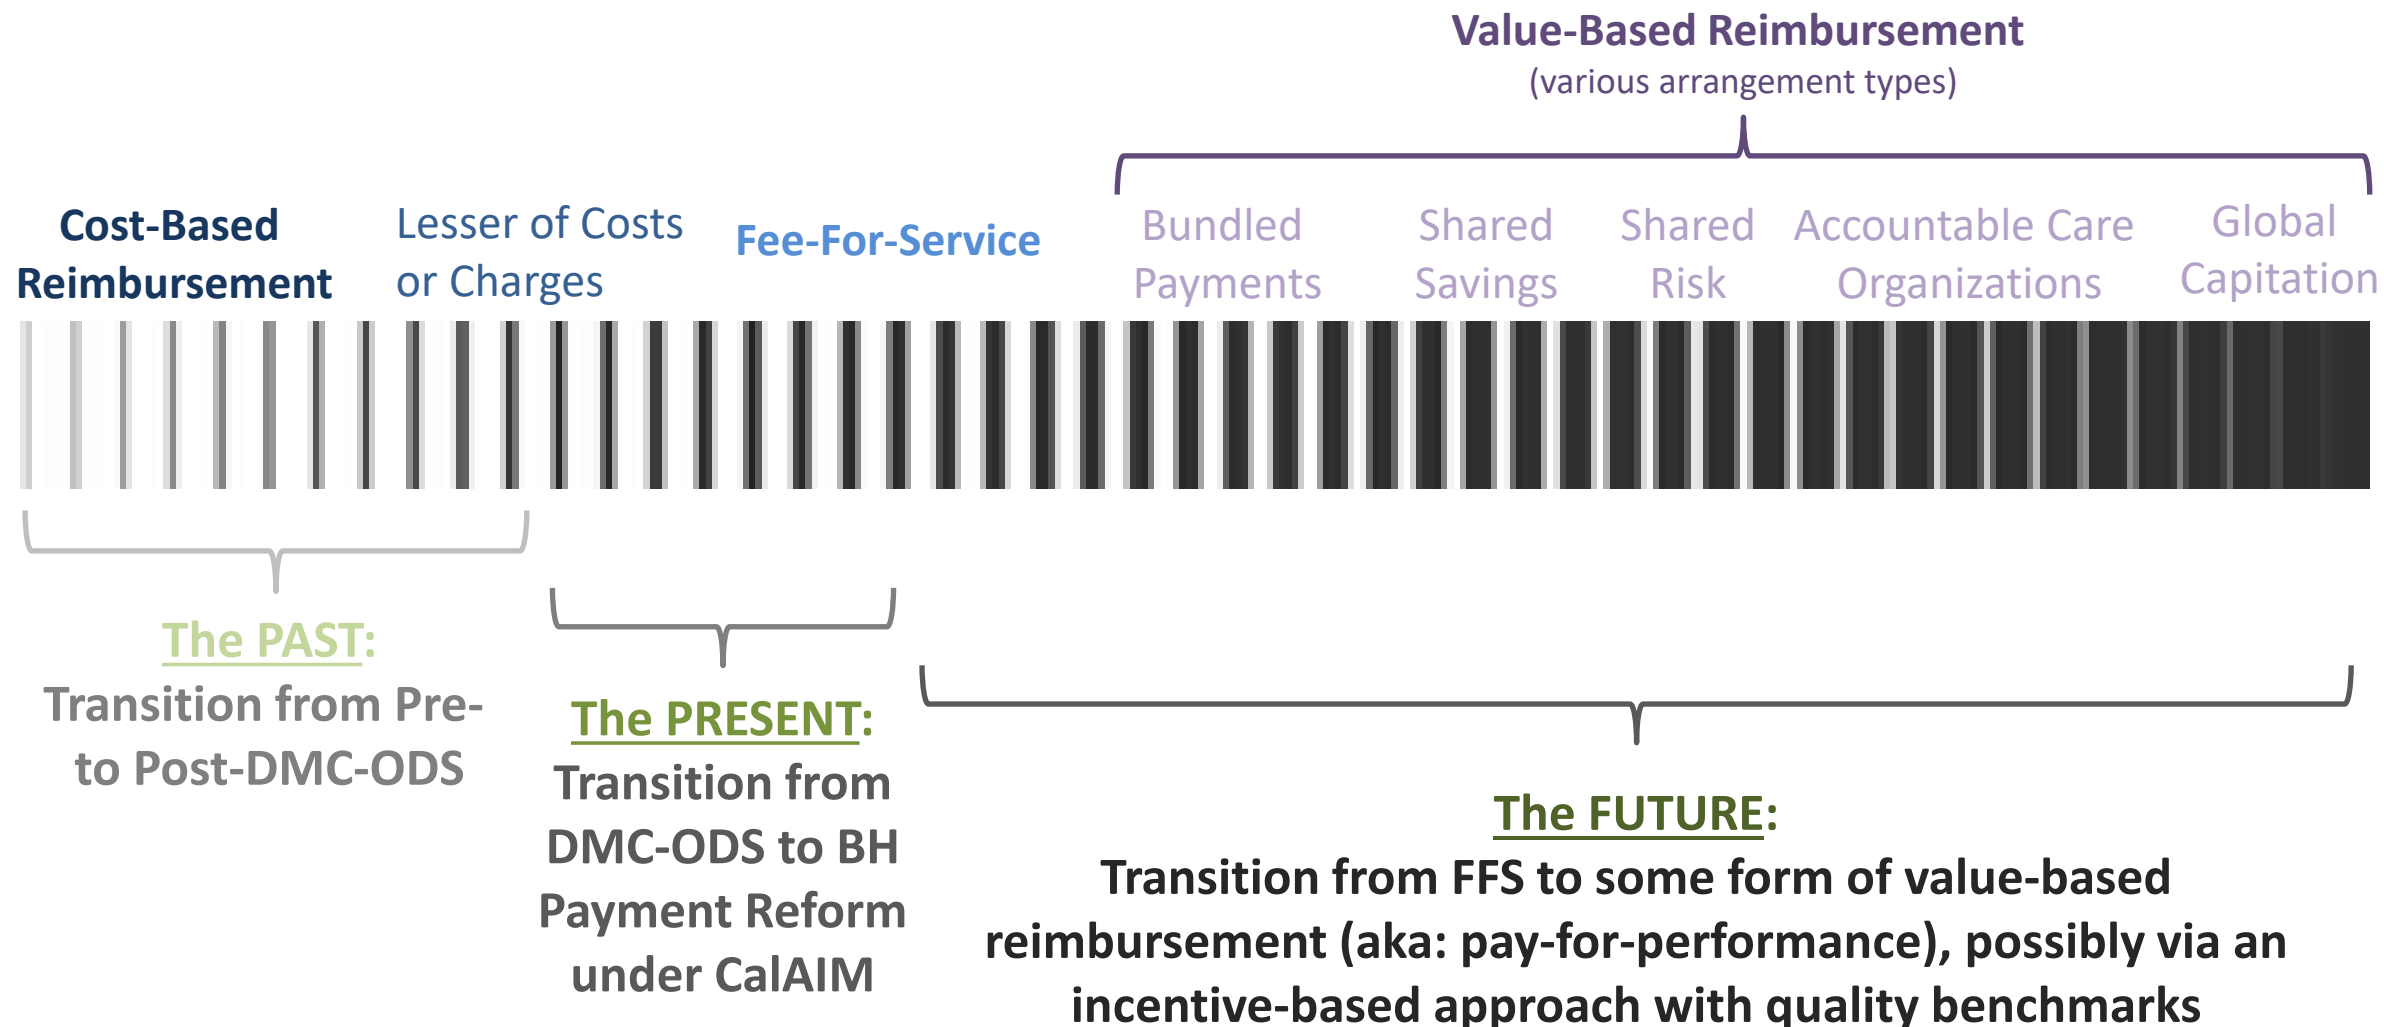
Value-Based Reimbursement
(various arrangement types)

Cost-Based Reimbursement

Lesser of Costs or Charges

Fee-For-Service

Bundled Payments

Shared Savings

Shared Risk

Accountable Care Organizations

Global Capitation

The PAST:
Transition from Pre- to Post-DMC-ODS

The PRESENT:
Transition from DMC-ODS to BH Payment Reform under CalAIM

The FUTURE:
Transition from FFS to some form of value-based reimbursement (aka: pay-for-performance), possibly via an incentive-based approach with quality benchmarks